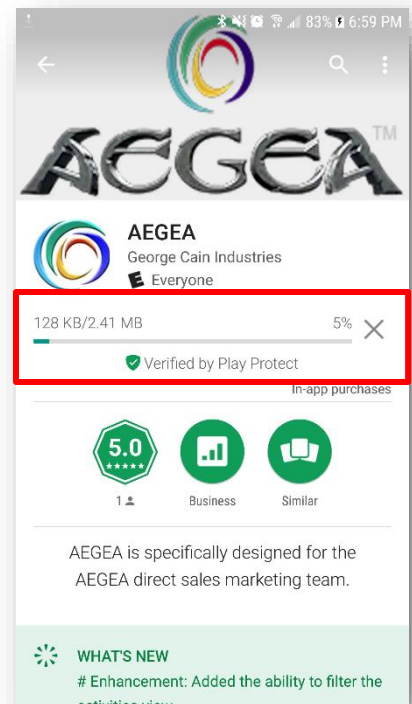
83% 6:59 PM

AEGEA™

AEGEA
George Cain Industries
E Everyone

128 KB/2.41 MB 5% ✕
Verified by Play Protect

In-app purchases

5.0
★★★★★
1

Business

Similar

AEGEA is specifically designed for the AEGEA direct sales marketing team.

WHAT'S NEW
# Enhancement: Added the ability to filter the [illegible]